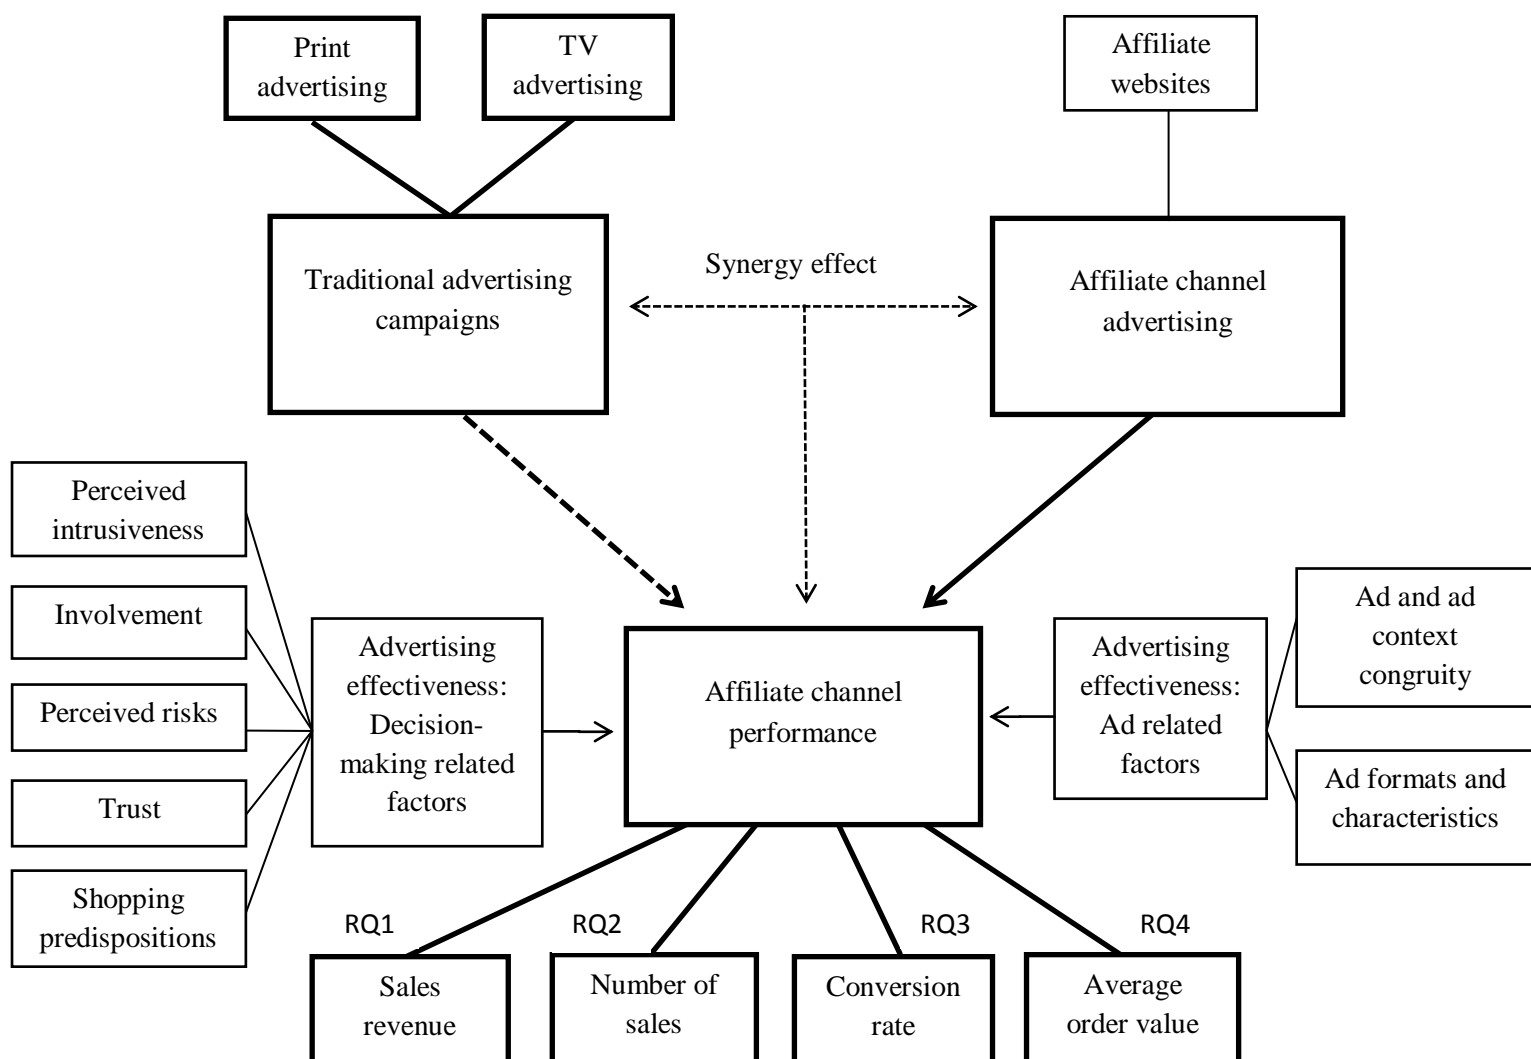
Print advertising

TV advertising

Affiliate websites

Traditional advertising campaigns

Synergy effect

Affiliate channel advertising

Perceived intrusiveness

Involvement

Perceived risks

Trust

Shopping predispositions

Advertising effectiveness: Decision-making related factors

Affiliate channel performance

Advertising effectiveness: Ad related factors

Ad and ad context congruity

Ad formats and characteristics

RQ1

RQ2

RQ3

RQ4

Sales revenue

Number of sales

Conversion rate

Average order value